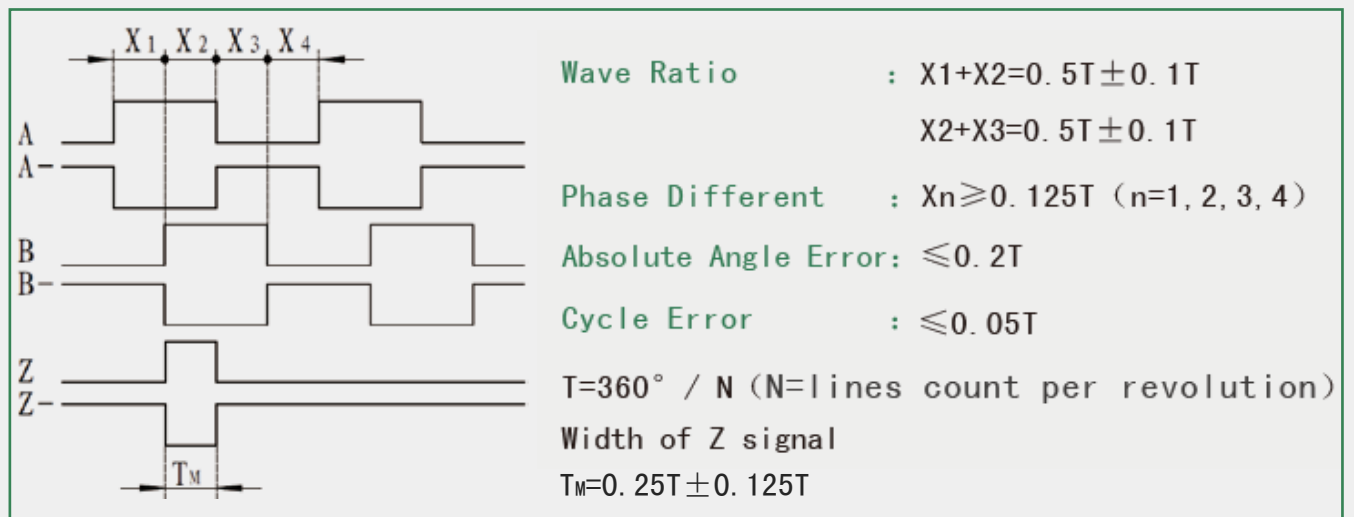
$X_1$ $X_2$ $X_3$ $X_4$

A
A-
B
B-
Z
Z-
$T_M$

Wave Ratio : X1+X2=0.5T±0.1T
X2+X3=0.5T±0.1T

Phase Different : Xn≥0.125T (n=1,2,3,4)

Absolute Angle Error: ≤0.2T

Cycle Error : ≤0.05T

T=360° / N (N=lines count per revolution)

Width of Z signal

$T_M$=0.25T±0.125T